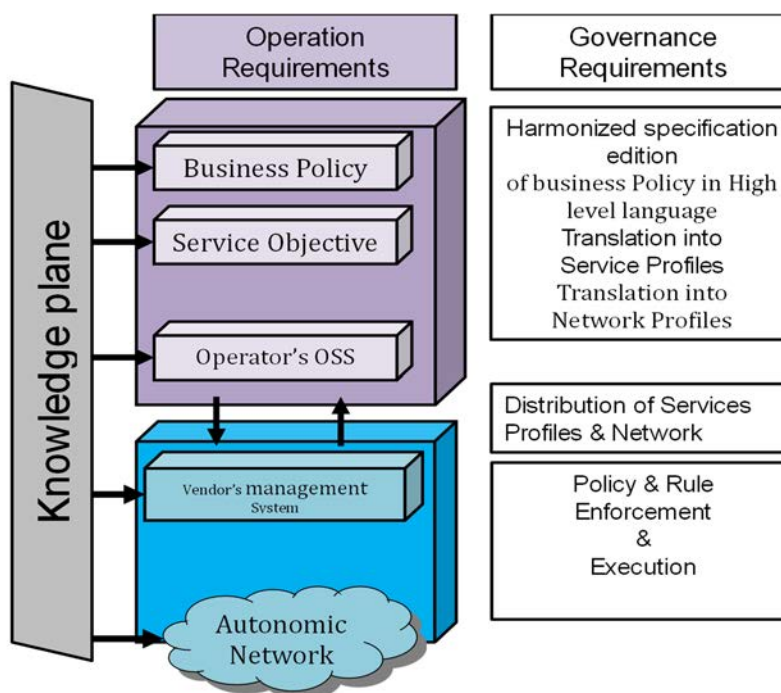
Operation Requirements

Governance Requirements

Knowledge plane

Business Policy

Service Objective

Operator's OSS

Vendor's management System

Autonomic Network

Harmonized specification edition of business Policy in High level language Translation into Service Profiles Translation into Network Profiles

Distribution of Services Profiles & Network

Policy & Rule Enforcement & Execution